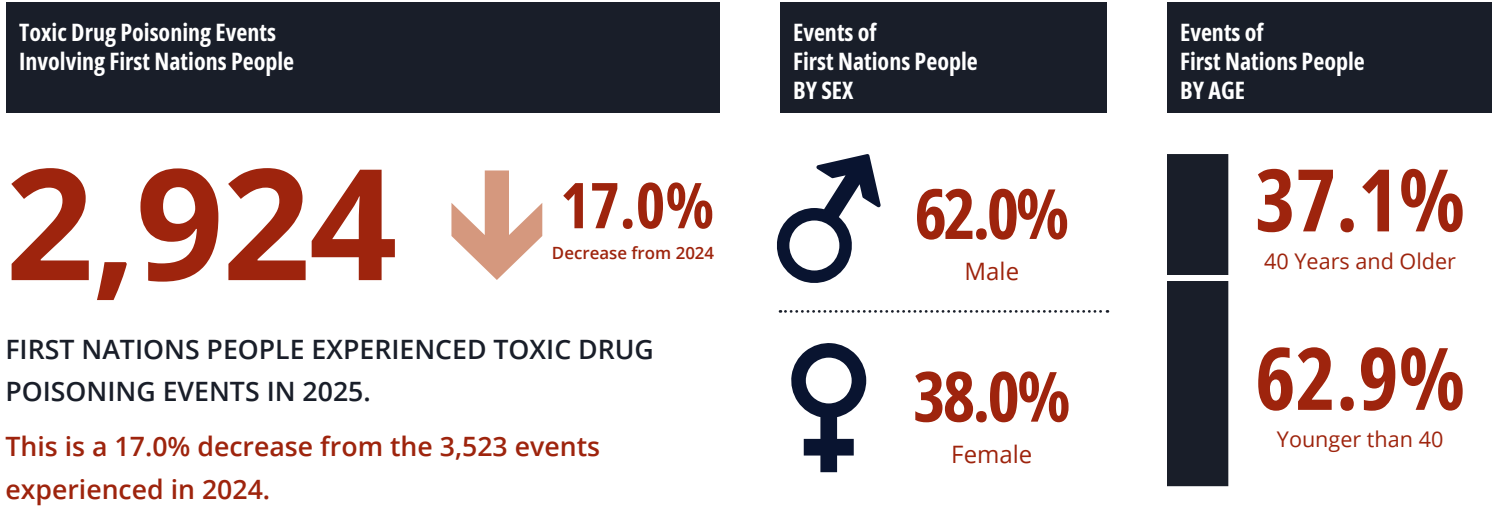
Toxic Drug Poisoning Events Involving First Nations People

2,924

17.0%
Decrease from 2024

FIRST NATIONS PEOPLE EXPERIENCED TOXIC DRUG POISONING EVENTS IN 2025.

This is a 17.0% decrease from the 3,523 events experienced in 2024.

Events of First Nations People BY SEX

62.0%
Male

38.0%
Female

Events of First Nations People BY AGE

37.1%
40 Years and Older

62.9%
Younger than 40